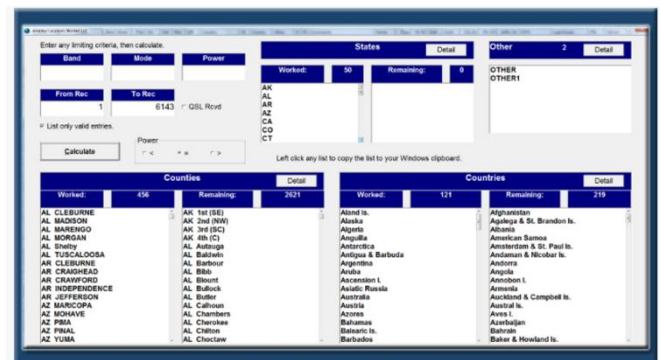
Enter any limiting criteria, then calculate.

Band

Mode

Power

From Rec

1

To Rec

6143

QSL Rcvd

List only valid entries.

Calculate

Power

<

=

>

States

Detail

Worked:

50

Remaining:

0

AK
AL
AR
AZ
CA
CO
CT

Other

2

Detail

OTHER
OTHER1

Left click any list to copy the list to your Windows clipboard.

Counties

Detail

Worked:

456

Remaining:

2621

AL CLEBURNE
AL MADISON
AL MARENGO
AL MORGAN
AL Shelby
AL TUSCALOOSA
AR CLEBURNE
AR CRAIGHEAD
AR CRAWFORD
AR INDEPENDENCE
AR JEFFERSON
AZ MARICOPA
AZ MOHAVE
AZ PIMA
AZ PINAL
AZ YUMA

AK 1st (SE)
AK 2nd (NW)
AK 3rd (SC)
AK 4th (C)
AL Autauga
AL Baldwin
AL Barbour
AL Bibb
AL Blount
AL Bullock
AL Butler
AL Calhoun
AL Chambers
AL Cherokee
AL Chilton
AL Choctaw

Countries

Detail

Worked:

121

Remaining:

219

Aland Is.
Alaska
Algeria
Anguilla
Antarctica
Antigua & Barbuda
Argentina
Aruba
Ascension I.
Asiatic Russia
Australia
Austria
Azores
Bahamas
Balearic Is.
Barbados

Afghanistan
Agalega & St. Brandon Is.
Albania
American Samoa
Amsterdam & St. Paul Is.
Andaman & Nicobar Is.
Andorra
Angola
Annobon I.
Armenia
Auckland & Campbell Is.
Austral Is.
Aves I.
Azerbaijan
Bahrain
Baker & Howland Is.